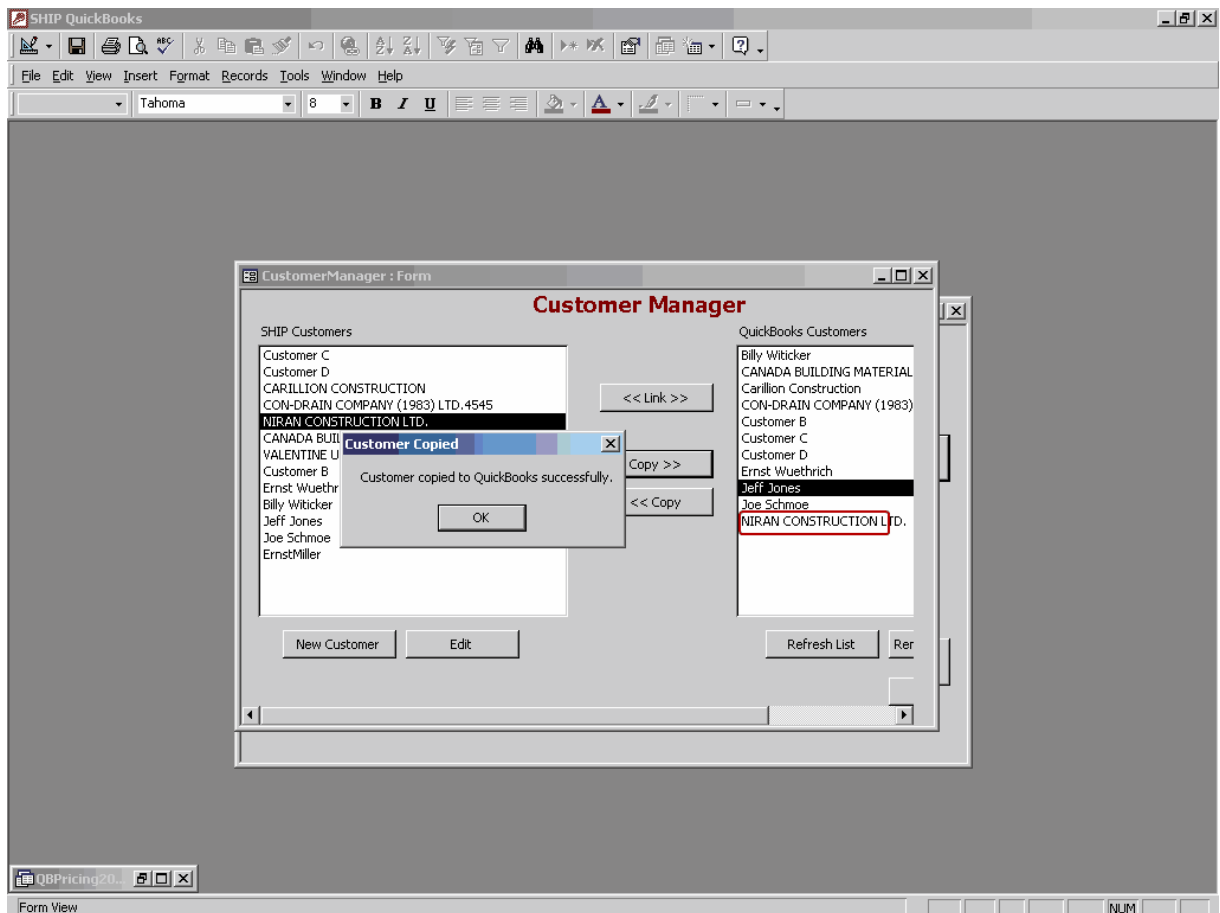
SHIP QuickBooks

File Edit View Insert Format Records Tools Window Help

Tahoma 8 B I U

CustomerManager : Form

Customer Manager

SHIP Customers

Customer C
Customer D
CARILLION CONSTRUCTION
CON-DRAIN COMPANY (1983) LTD.4545
NIRAN CONSTRUCTION LTD.
CANADA BUIL
VALENTINE U
Customer B
Ernst Wuethr
Billy Witicker
Jeff Jones
Joe Schmoe
ErnstMiller

<< Link >>

Copy >>

<< Copy

QuickBooks Customers

Billy Witicker
CANADA BUILDING MATERIAL
Carillion Construction
CON-DRAIN COMPANY (1983)
Customer B
Customer C
Customer D
Ernst Wuethrich
Jeff Jones
Joe Schmoe
NIRAN CONSTRUCTION LTD.

Customer Copied

Customer copied to QuickBooks successfully.

OK

New Customer

Edit

Refresh List

Rer

QBPricing20...

Form View

NUM